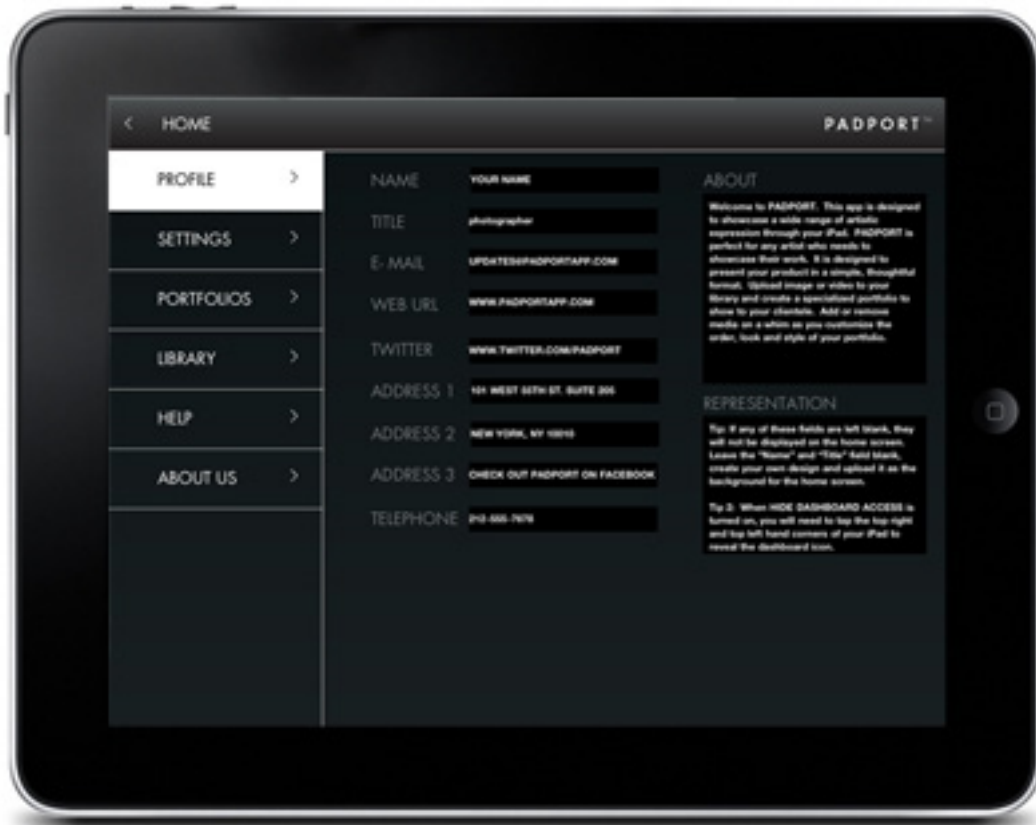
< HOME

PADPORT™

PROFILE >

SETTINGS >

PORTFOLIOS >

LIBRARY >

HELP >

ABOUT US >

| | |
|---|---|
| NAME | YOUR NAME |
| TITLE | photographer |
| E-MAIL | UPDATES@PADPORTAPP.COM |
| WEB URL | WWW.PADPORTAPP.COM |
| TWITTER | WWW.TWITTER.COM/PADPORT |
| ADDRESS 1 | 101 WEST 55TH ST. SUITE 205 |
| ADDRESS 2 | NEW YORK, NY 10010 |
| ADDRESS 3 | CHECK OUT PADPORT ON FACEBOOK |
| TELEPHONE | 212-555-7678 |

ABOUT

Welcome to PADPORT. This app is designed to showcase a wide range of artistic expression through your iPad. PADPORT is perfect for any artist who needs to showcase their work. It is designed to present your product in a simple, thoughtful format. Upload image or video to your library and create a specialized portfolio to show to your clientele. Add or remove media on a whim as you customize the order, look and style of your portfolio.

REPRESENTATION

Tip: If any of these fields are left blank, they will not be displayed on the home screen. Leave the "Name" and "Title" field blank, create your own design and upload it as the background for the home screen.

Tip 2: When HIDE DASHBOARD ACCESS is turned on, you will need to tap the top right and top left hand corners of your iPad to reveal the dashboard icon.